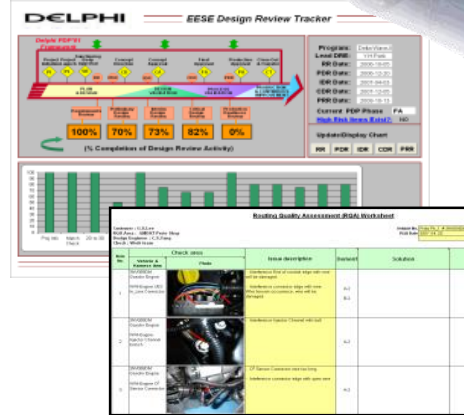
DELPHI

EESE Design Review Tracker

Delphi PDP'01 Process

Program: Date/Wave 0
Lead DRE:
RR Date: 2000-10-05
PDR Date: 2000-12-20
IDR Date: 2001-04-03
CDR Date: 2001-10-05
PRR Date: 2001-10-15
Current PDP Phase PA
High Risk Items Exist? NO

100%
70%
73%
82%
0%

(% Completion of Design Review Activity)

Update/Display Chart

RR PDR IDR CDR PRR

Routing Quality Assessment (RQA) Worksheet

Check area

Issue description

Solution

Item No.

Vehicle & Harness Area

Photo

1

2

3